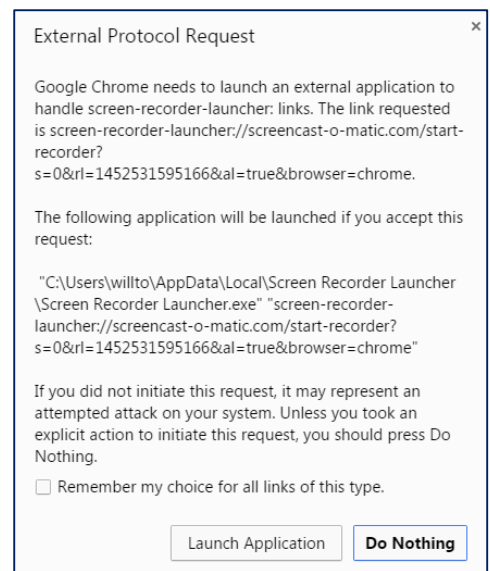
External Protocol Request

×

Google Chrome needs to launch an external application to handle screen-recorder-launcher: links. The link requested is screen-recorder-launcher://screencast-o-matic.com/start-recorder?s=0&rl=1452531595166&al=true&browser=chrome.

The following application will be launched if you accept this request:

"C:\Users\willto\AppData\Local\Screen Recorder Launcher \Screen Recorder Launcher.exe" "screen-recorder-launcher://screencast-o-matic.com/start-recorder?s=0&rl=1452531595166&al=true&browser=chrome"

If you did not initiate this request, it may represent an attempted attack on your system. Unless you took an explicit action to initiate this request, you should press Do Nothing.

Remember my choice for all links of this type.

Launch Application

Do Nothing